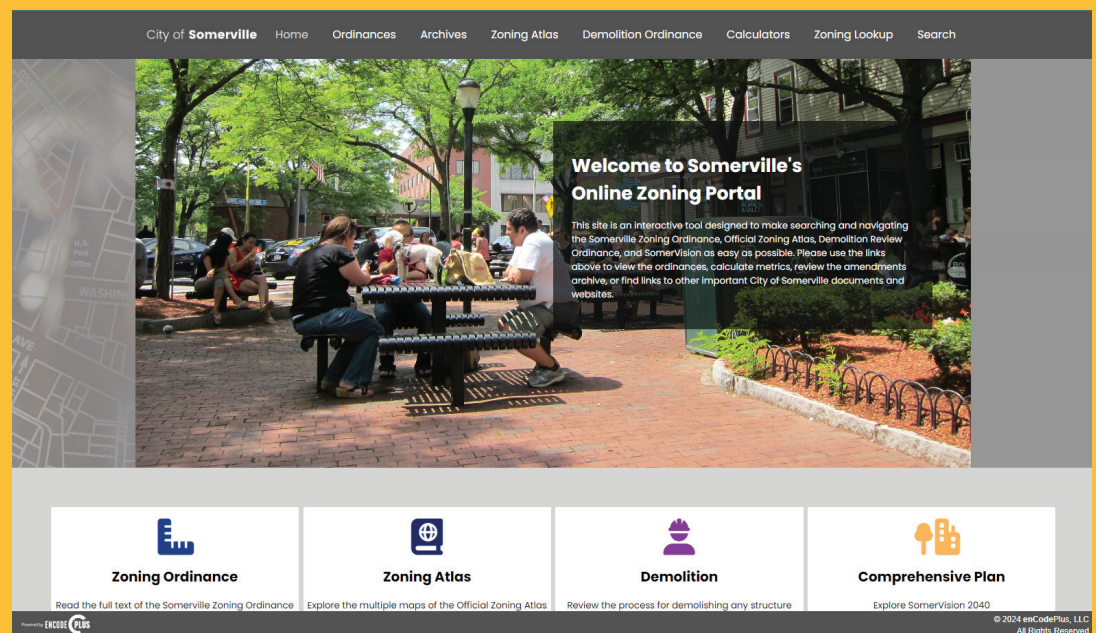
City of Somerville Home Ordinances Archives Zoning Atlas Demolition Ordinance Calculators Zoning Lookup Search

Welcome to Somerville's Online Zoning Portal

This site is an interactive tool designed to make searching and navigating the Somerville Zoning Ordinance, Official Zoning Atlas, Demolition Review Ordinance, and SomerVision as easy as possible. Please use the links above to view the ordinances, calculate metrics, review the amendments archive, or find links to other important City of Somerville documents and websites.

Zoning Ordinance
Read the full text of the Somerville Zoning Ordinance

Zoning Atlas
Explore the multiple maps of the Official Zoning Atlas

Demolition
Review the process for demolishing any structure

Comprehensive Plan
Explore SomerVision 2040

Powered by ENCODE PLUS

© 2024 enCodePlus, LLC
All Rights Reserved